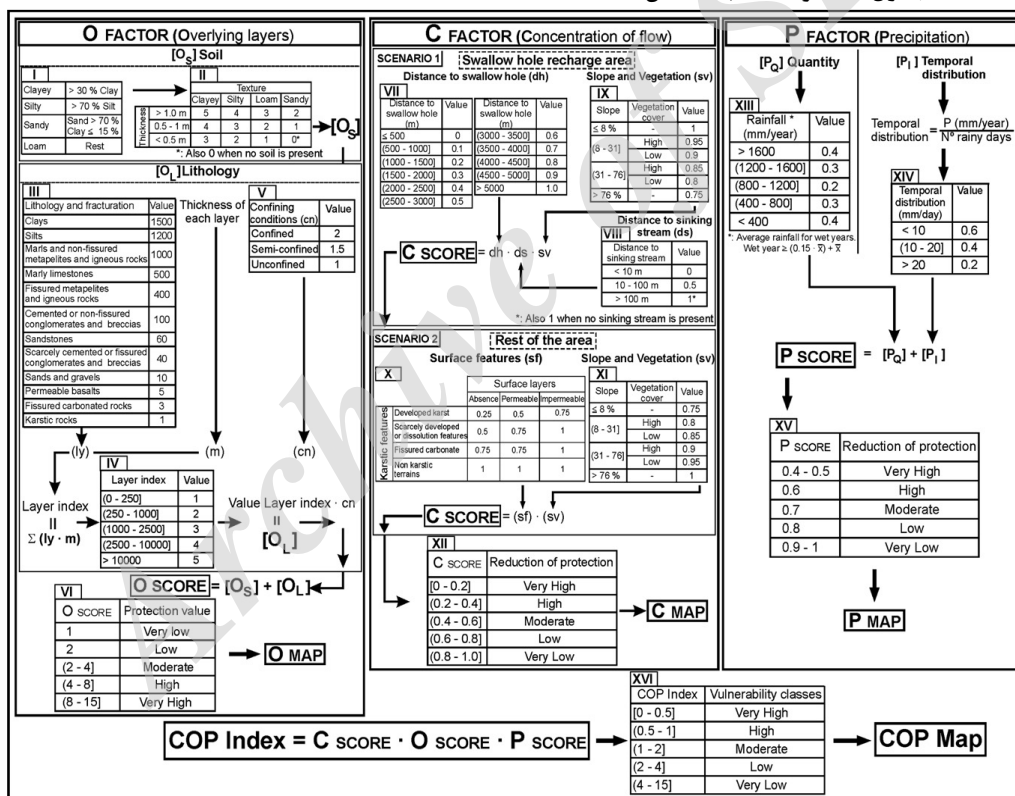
O FACTOR (Overlying layers)

[O$_S$] Soil

I

| | |
|---|---|
| Clayey | > 30 % Clay |
| Silty | > 70 % Silt |
| Sandy | Sand > 70 % Clay ≤ 15 % |
| Loam | Rest |

II

| Thickness | Clayey | Silty | Loam | Sandy |
|---|---|---|---|---|
| > 1.0 m | 5 | 4 | 3 | 2 |
| 0.5 - 1 m | 4 | 3 | 2 | 1 |
| < 0.5 m | 3 | 2 | 1 | 0* |

*: Also 0 when no soil is present

[O$_S$]

[O$_L$] Lithology

III

| Lithology and fracturation | Value |
|---|---|
| Clays | 1500 |
| Silts | 1200 |
| Marls and non-fissured metapelites and igneous rocks | 1000 |
| Marly limestones | 500 |
| Fissured metapelites and igneous rocks | 400 |
| Cemented or non-fissured conglomerates and breccias | 100 |
| Sandstones | 60 |
| Scarcely cemented or fissured conglomerates and breccias | 40 |
| Sands and gravels | 10 |
| Permeable basalts | 5 |
| Fissured carbonated rocks | 3 |
| Karstic rocks | 1 |

Thickness of each layer

V

| Confining conditions (cn) | Value |
|---|---|
| Confined | 2 |
| Semi-confined | 1.5 |
| Unconfined | 1 |

(ly) (m) (cn)

Layer index
II
Σ (ly · m)

IV

| Layer index | Value |
|---|---|
| (0 - 250] | 1 |
| (250 - 1000] | 2 |
| (1000 - 2500] | 3 |
| (2500 - 10000] | 4 |
| > 10000 | 5 |

Value Layer index · cn
II
[O$_L$]

O SCORE = [O$_S$] + [O$_L$]

VI

| O SCORE | Protection value |
|---|---|
| 1 | Very low |
| 2 | Low |
| (2 - 4] | Moderate |
| (4 - 8] | High |
| (8 - 15] | Very High |

O MAP

C FACTOR (Concentration of flow)

SCENARIO 1 Swallow hole recharge area

Distance to swallow hole (dh)

VII

| Distance to swallow hole (m) | Value | Distance to swallow hole (m) | Value |
|---|---|---|---|
| ≤ 500 | 0 | (3000 - 3500] | 0.6 |
| (500 - 1000] | 0.1 | (3500 - 4000] | 0.7 |
| (1000 - 1500] | 0.2 | (4000 - 4500] | 0.8 |
| (1500 - 2000] | 0.3 | (4500 - 5000] | 0.9 |
| (2000 - 2500] | 0.4 | > 5000 | 1.0 |
| (2500 - 3000] | 0.5 | | |

Slope and Vegetation (sv)

IX

| Slope | Vegetation cover | Value |
|---|---|---|
| ≤ 8 % | - | 1 |
| (8 - 31] | High | 0.95 |
| | Low | 0.9 |
| (31 - 76] | High | 0.85 |
| | Low | 0.8 |
| > 76 % | - | 0.75 |

Distance to sinking stream (ds)

VIII

| Distance to sinking stream | Value |
|---|---|
| < 10 m | 0 |
| 10 - 100 m | 0.5 |
| > 100 m | 1* |

*: Also 1 when no sinking stream is present

C SCORE = dh · ds · sv

SCENARIO 2 Rest of the area

Surface features (sf)

X

| Karstic features | Absence | Permeable | Impermeable |
|---|---|---|---|
| Developed karst | 0.25 | 0.5 | 0.75 |
| Scarcely developed or dissolution features | 0.5 | 0.75 | 1 |
| Fissured carbonate | 0.75 | 0.75 | 1 |
| Non karstic terrains | 1 | 1 | 1 |

Surface layers

Slope and Vegetation (sv)

XI

| Slope | Vegetation cover | Value |
|---|---|---|
| ≤ 8 % | - | 0.75 |
| (8 - 31] | High | 0.8 |
| | Low | 0.85 |
| (31 - 76] | High | 0.9 |
| | Low | 0.95 |
| > 76 % | - | 1 |

C SCORE = (sf) · (sv)

XII

| C SCORE | Reduction of protection |
|---|---|
| [0 - 0.2] | Very High |
| (0.2 - 0.4] | High |
| (0.4 - 0.6] | Moderate |
| (0.6 - 0.8] | Low |
| (0.8 - 1.0] | Very Low |

C MAP

P FACTOR (Precipitation)

[P$_Q$] Quantity

XIII

| Rainfall * (mm/year) | Value |
|---|---|
| > 1600 | 0.4 |
| (1200 - 1600] | 0.3 |
| (800 - 1200] | 0.2 |
| (400 - 800] | 0.3 |
| < 400 | 0.4 |

*: Average rainfall for wet years. Wet year ≥ (0.15 · $\bar{X}$) + $\bar{X}$

[P$_I$] Temporal distribution

Temporal distribution = $\frac{\text{P (mm/year)}}{\text{Nº rainy days}}$

XIV

| Temporal distribution (mm/day) | Value |
|---|---|
| < 10 | 0.6 |
| (10 - 20] | 0.4 |
| > 20 | 0.2 |

P SCORE = [P$_Q$] + [P$_I$]

XV

| P SCORE | Reduction of protection |
|---|---|
| 0.4 - 0.5 | Very High |
| 0.6 | High |
| 0.7 | Moderate |
| 0.8 | Low |
| 0.9 - 1 | Very Low |

P MAP

COP Index = C SCORE · O SCORE · P SCORE

XVI

| COP Index | Vulnerability classes |
|---|---|
| [0 - 0.5] | Very High |
| (0.5 - 1] | High |
| (1 - 2] | Moderate |
| (2 - 4] | Low |
| (4 - 15] | Very Low |

COP Map